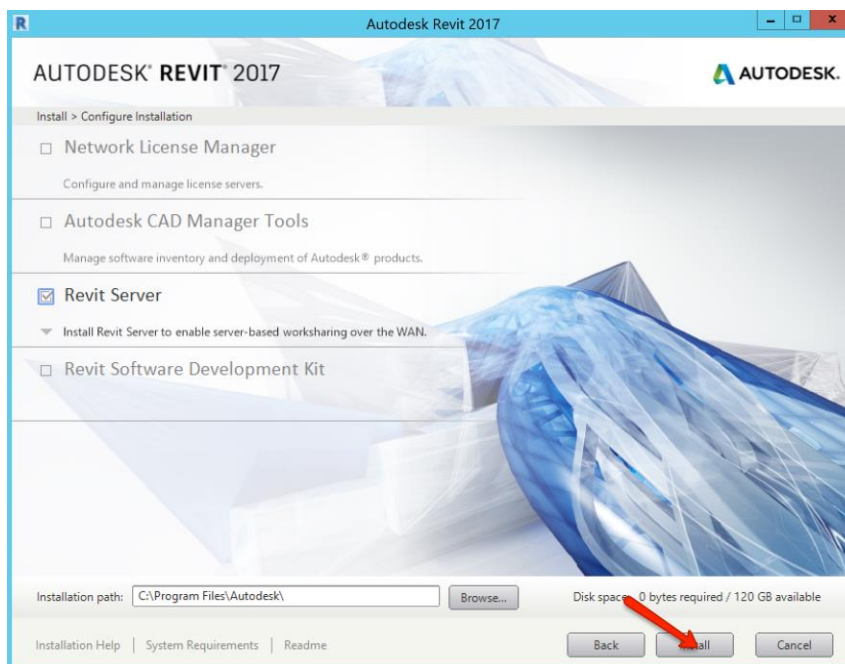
R Autodesk Revit 2017

AUTODESK® REVIT® 2017

AUTODESK.

Install > Configure Installation

Network License Manager

Configure and manage license servers.

Autodesk CAD Manager Tools

Manage software inventory and deployment of Autodesk® products.

Revit Server

Install Revit Server to enable server-based worksharing over the WAN.

Revit Software Development Kit

Installation path: C:\Program Files\Autodesk\

Browse...

Disk space: 0 bytes required / 120 GB available

Installation Help | System Requirements | Readme

Back

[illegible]all

Cancel